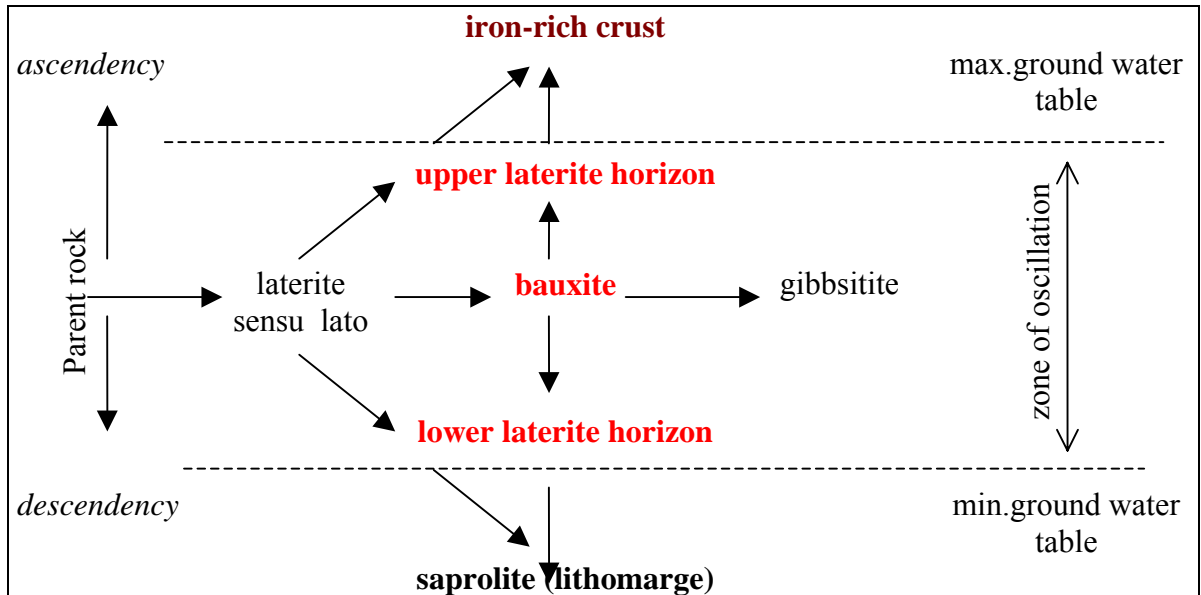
iron-rich crust

ascendency

max.ground water table

upper laterite horizon

Parent rock

laterite sensu lato

bauxite

gibbsitite

zone of oscillation

lower laterite horizon

descendency

min.ground water table

saprolite (lithomarge)